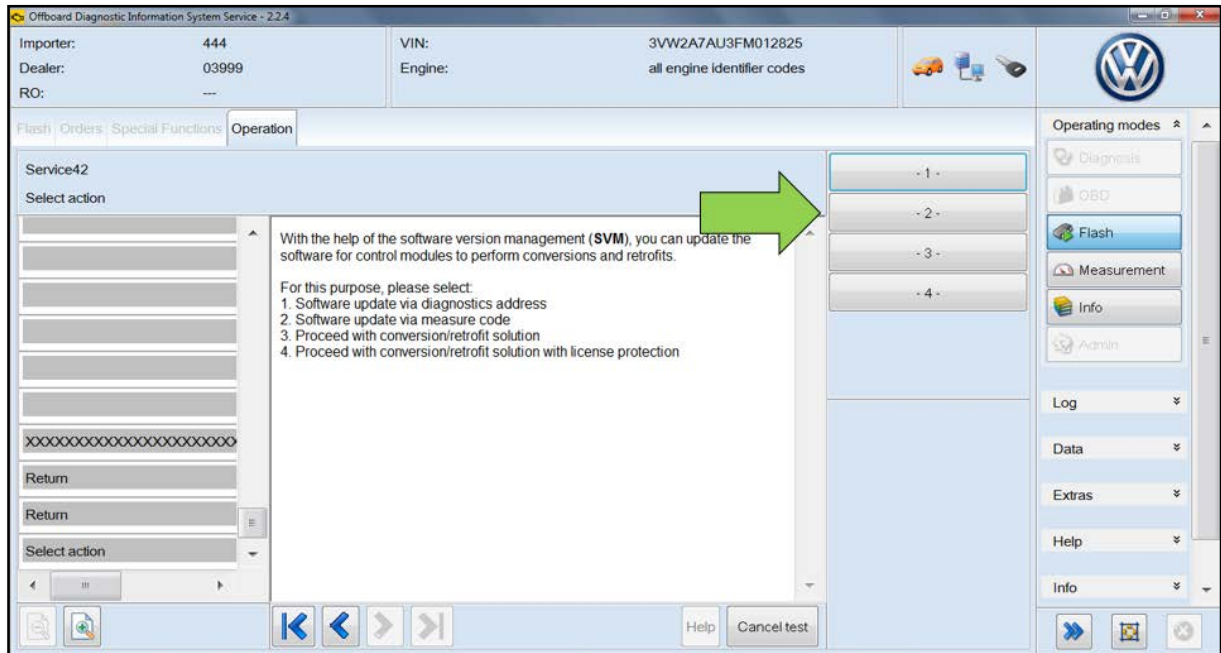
Offboard Diagnostic Information System Service - 2.2.4

Importer: 444
Dealer: 03999
RO: ---

VIN: 3VW2A7AU3FM012825
Engine: all engine identifier codes

Flash Orders Special Functions Operation

Service42
Select action

XXXXXXXXXXXXXXXXXXXXXX
Return
Return
Select action

With the help of the software version management (**SVM**), you can update the software for control modules to perform conversions and retrofits.

For this purpose, please select:
1. Software update via diagnostics address
2. Software update via measure code
3. Proceed with conversion/retrofit solution
4. Proceed with conversion/retrofit solution with license protection

- 1 -
- 2 -
- 3 -
- 4 -

Help Cancel test

Operating modes
Diagnosis
OBD
Flash
Measurement
Info
Admin
Log
Data
Extras
Help
Info